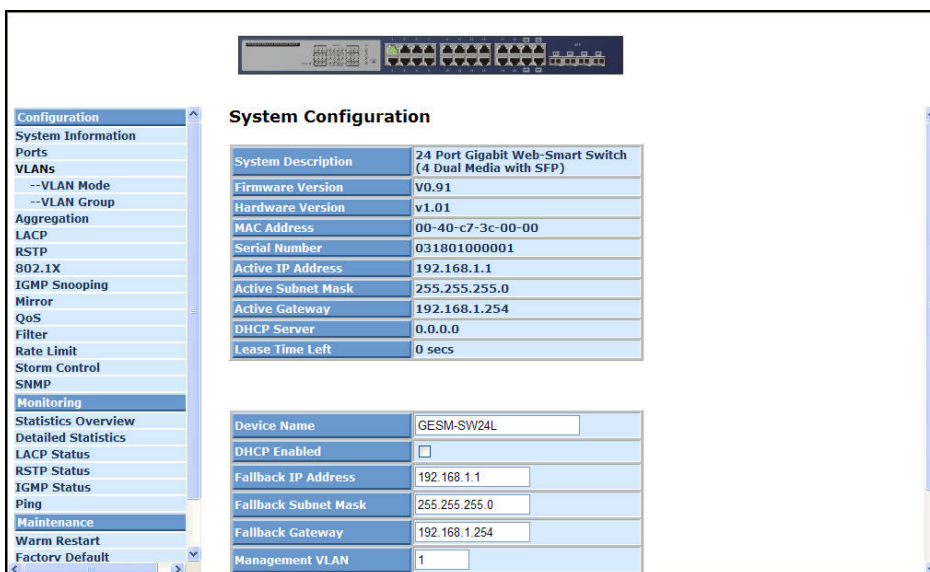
Configuration
System Information
Ports
VLANs
--VLAN Mode
--VLAN Group
Aggregation
LACP
RSTP
802.1X
IGMP Snooping
Mirror
QoS
Filter
Rate Limit
Storm Control
SNMP
Monitoring
Statistics Overview
Detailed Statistics
LACP Status
RSTP Status
IGMP Status
Ping
Maintenance
Warm Restart
Factory Default

System Configuration

| System Description | 24 Port Gigabit Web-Smart Switch (4 Dual Media with SFP) |
|---|---|
| Firmware Version | V0.91 |
| Hardware Version | v1.01 |
| MAC Address | 00-40-c7-3c-00-00 |
| Serial Number | 031801000001 |
| Active IP Address | 192.168.1.1 |
| Active Subnet Mask | 255.255.255.0 |
| Active Gateway | 192.168.1.254 |
| DHCP Server | 0.0.0.0 |
| Lease Time Left | 0 secs |

| Device Name | GESM-SW24L |
|---|---|
| DHCP Enabled | ☐ |
| Fallback IP Address | 192.168.1.1 |
| Fallback Subnet Mask | 255.255.255.0 |
| Fallback Gateway | 192.168.1.254 |
| Management VLAN | 1 |